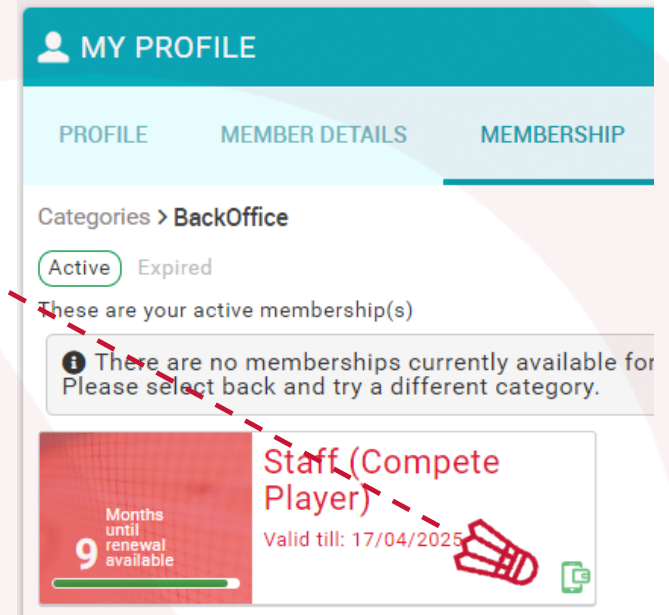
MY PROFILE

PROFILE MEMBER DETAILS MEMBERSHIP

Categories > BackOffice

Active Expired

These are your active membership(s)

There are no memberships currently available for
Please select back and try a different category.

9 Months until renewal available

Staff (Compete Player)

Valid till: 17/04/2025